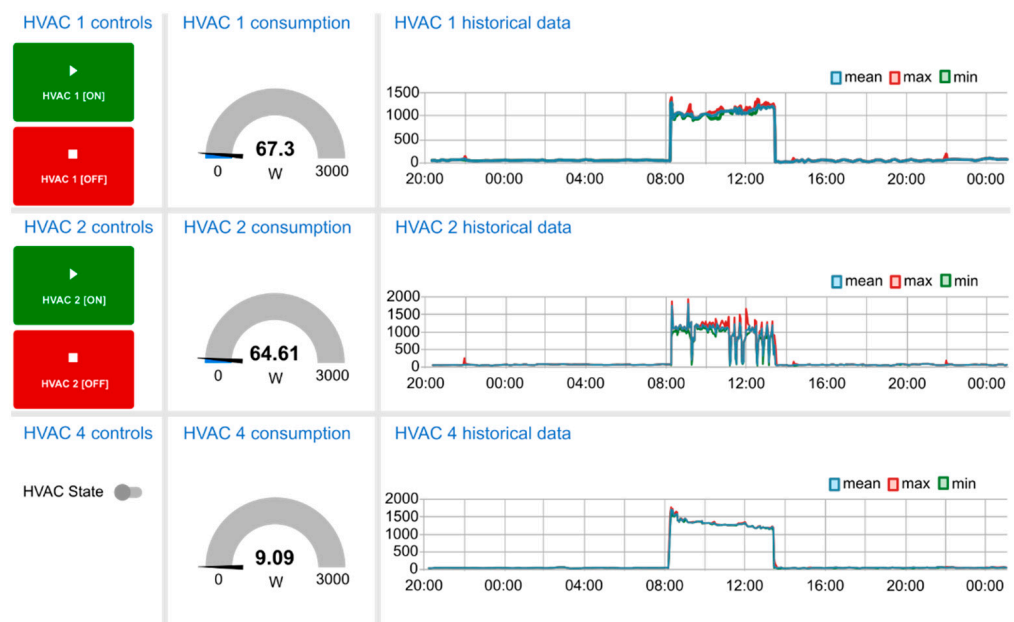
HVAC 1 controls

HVAC 1 [ON]

HVAC 1 [OFF]

HVAC 1 consumption

67.3
0 W 3000

HVAC 1 historical data

mean max min

1500
1000
500
0
20:00 00:00 04:00 08:00 12:00 16:00 20:00 00:00

HVAC 2 controls

HVAC 2 [ON]

HVAC 2 [OFF]

HVAC 2 consumption

64.61
0 W 3000

HVAC 2 historical data

mean max min

2000
1500
1000
500
0
20:00 00:00 04:00 08:00 12:00 16:00 20:00 00:00

HVAC 4 controls

HVAC State

HVAC 4 consumption

9.09
0 W 3000

HVAC 4 historical data

mean max min

2000
1500
1000
500
0
20:00 00:00 04:00 08:00 12:00 16:00 20:00 00:00